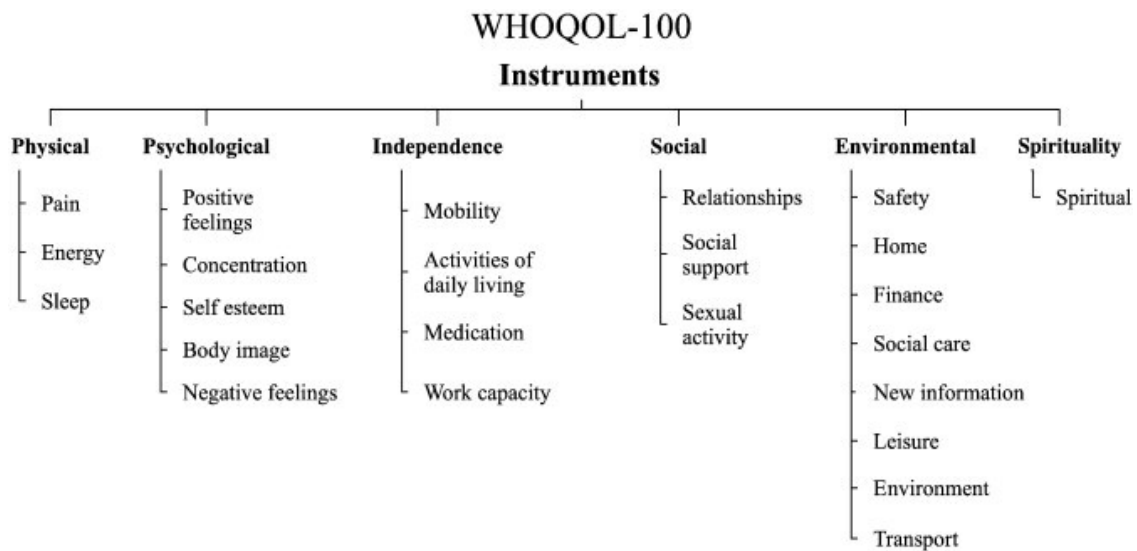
WHOQOL-100
Instruments

Physical
Pain
Energy
Sleep

Psychological
Positive feelings
Concentration
Self esteem
Body image
Negative feelings

Independence
Mobility
Activities of daily living
Medication
Work capacity

Social
Relationships
Social support
Sexual activity

Environmental
Safety
Home
Finance
Social care
New information
Leisure
Environment
Transport

Spirituality
Spiritual